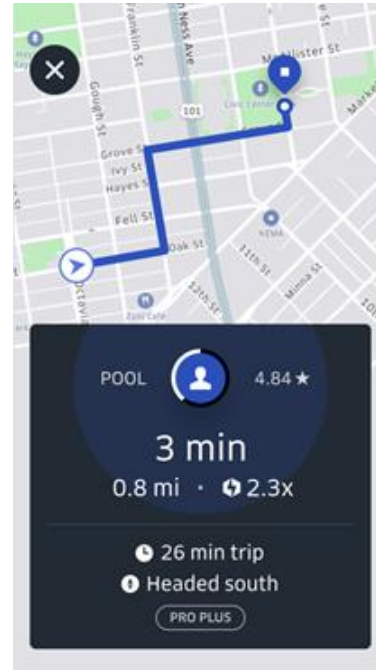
Franklin St
Van Ness Ave
McAllister St
Gough St
Grove St
Ivy St
Hayes St
101
Fell St
Oak St
Octavia
12th St
11th St
Minna St
Civic Center
YMCA

POOL
4.84 ★
3 min
0.8 mi · 2.3x
26 min trip
Headed south
PRO PLUS